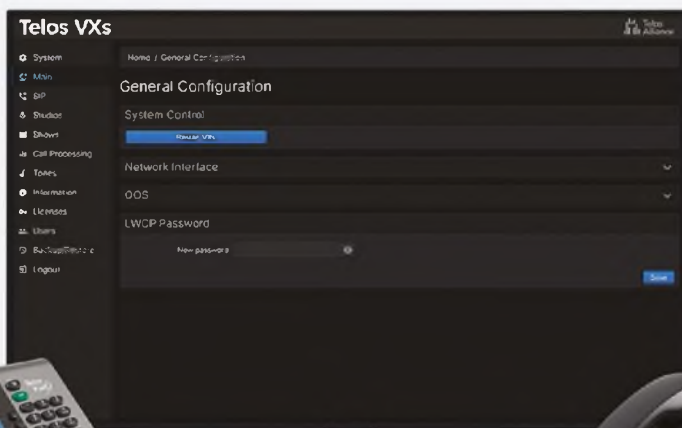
Telos VXs

Telos Alliance

System
Main
SIP
Studios
Shows
Call Processing
Tones
Information
Licenses
Users
Backup/Restore
Logout

Home / General Configuration

General Configuration

System Control

Restart VXs

Network Interface

QOS

LWCP Password

New password

Save